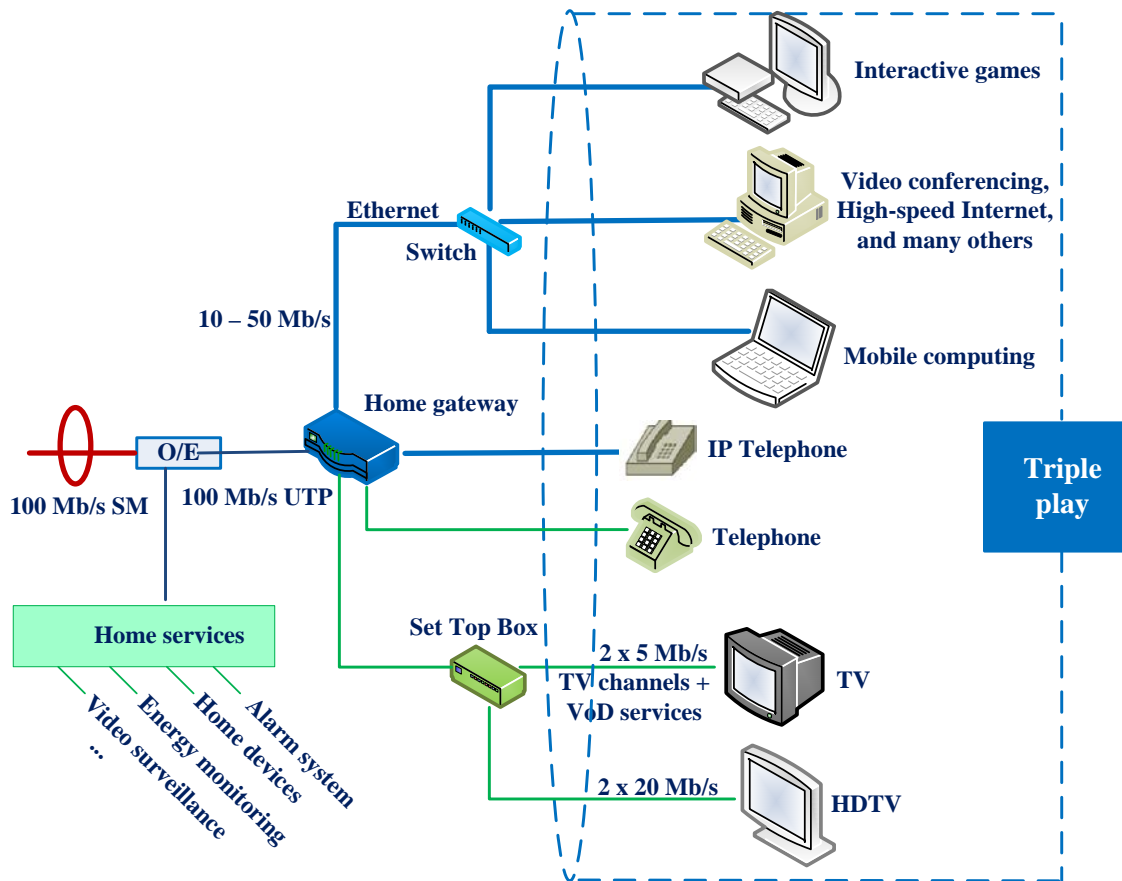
Interactive games

Video conferencing, High-speed Internet, and many others

Ethernet

Switch

10 – 50 Mb/s

Mobile computing

Home gateway

O/E

IP Telephone

Triple play

100 Mb/s SM

100 Mb/s UTP

Telephone

Home services

Set Top Box

2 x 5 Mb/s TV channels + VoD services

TV

Alarm system

Home devices

Energy monitoring

Video surveillance

...

2 x 20 Mb/s

HDTV